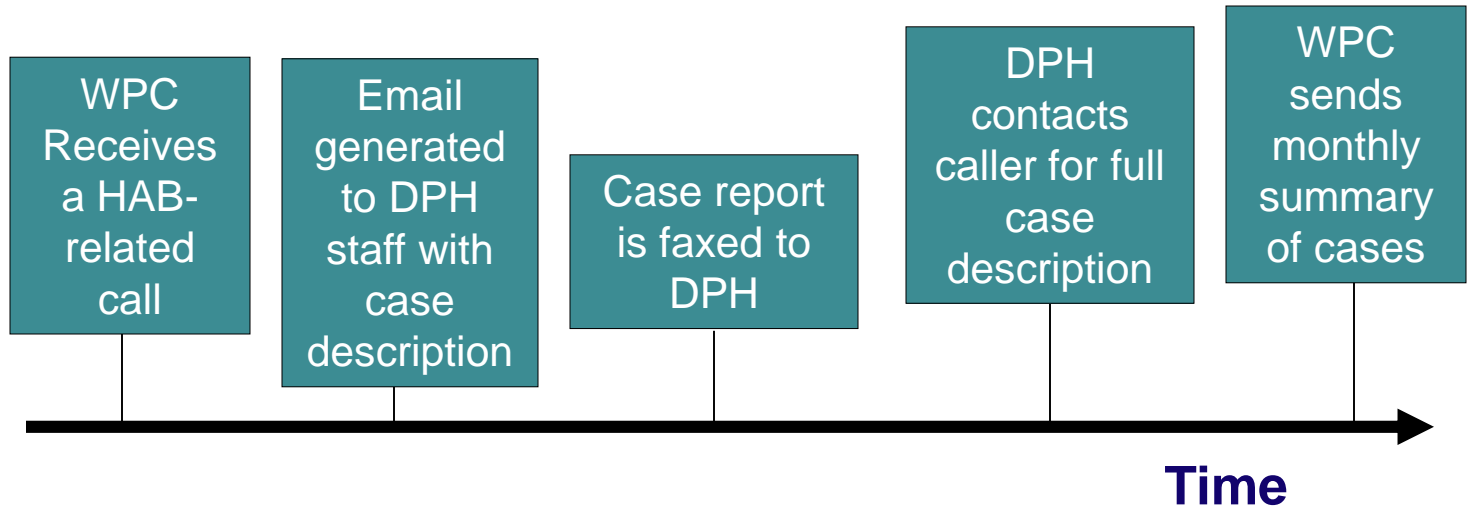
WPC Receives a HAB-related call

Email generated to DPH staff with case description

Case report is faxed to DPH

DPH contacts caller for full case description

WPC sends monthly summary of cases

Time